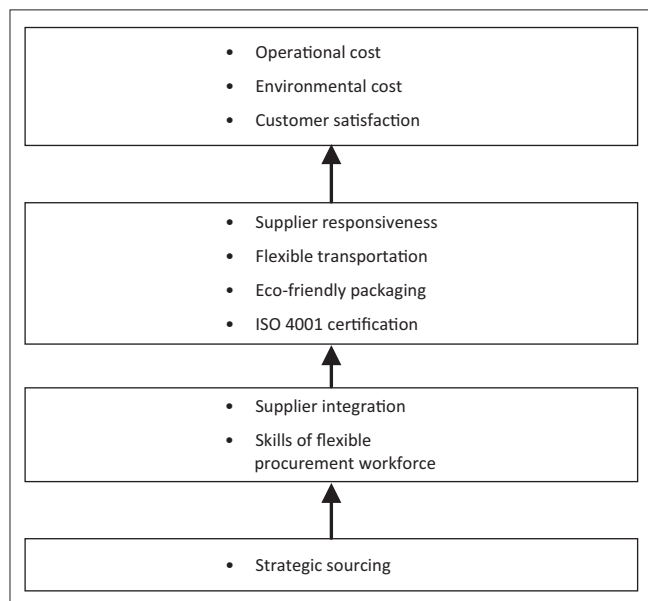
- Operational cost
- Environmental cost
- Customer satisfaction

- Supplier responsiveness
- Flexible transportation
- Eco-friendly packaging
- ISO 4001 certification

- Supplier integration
- Skills of flexible procurement workforce

- Strategic sourcing